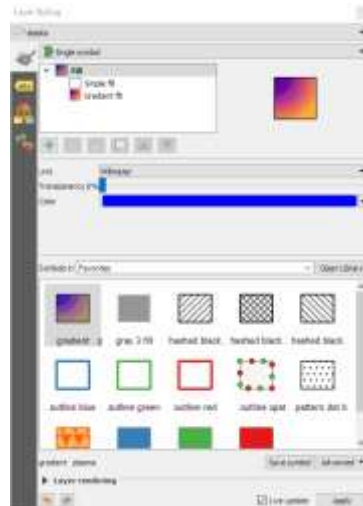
Layer Styling

Single symbol

Fill
Simple fill
Gradient fill

Unit Millimeter
Transparency 0%
Color

Symbols in Favorites

gradient
gray 3 fill
hashed black
hashed black
hashed black
outline blue
outline green
outline red
outline xpat
pattern dot b

gradient_plasma
Save symbol
Advanced

Layer rendering

Live update
Apply